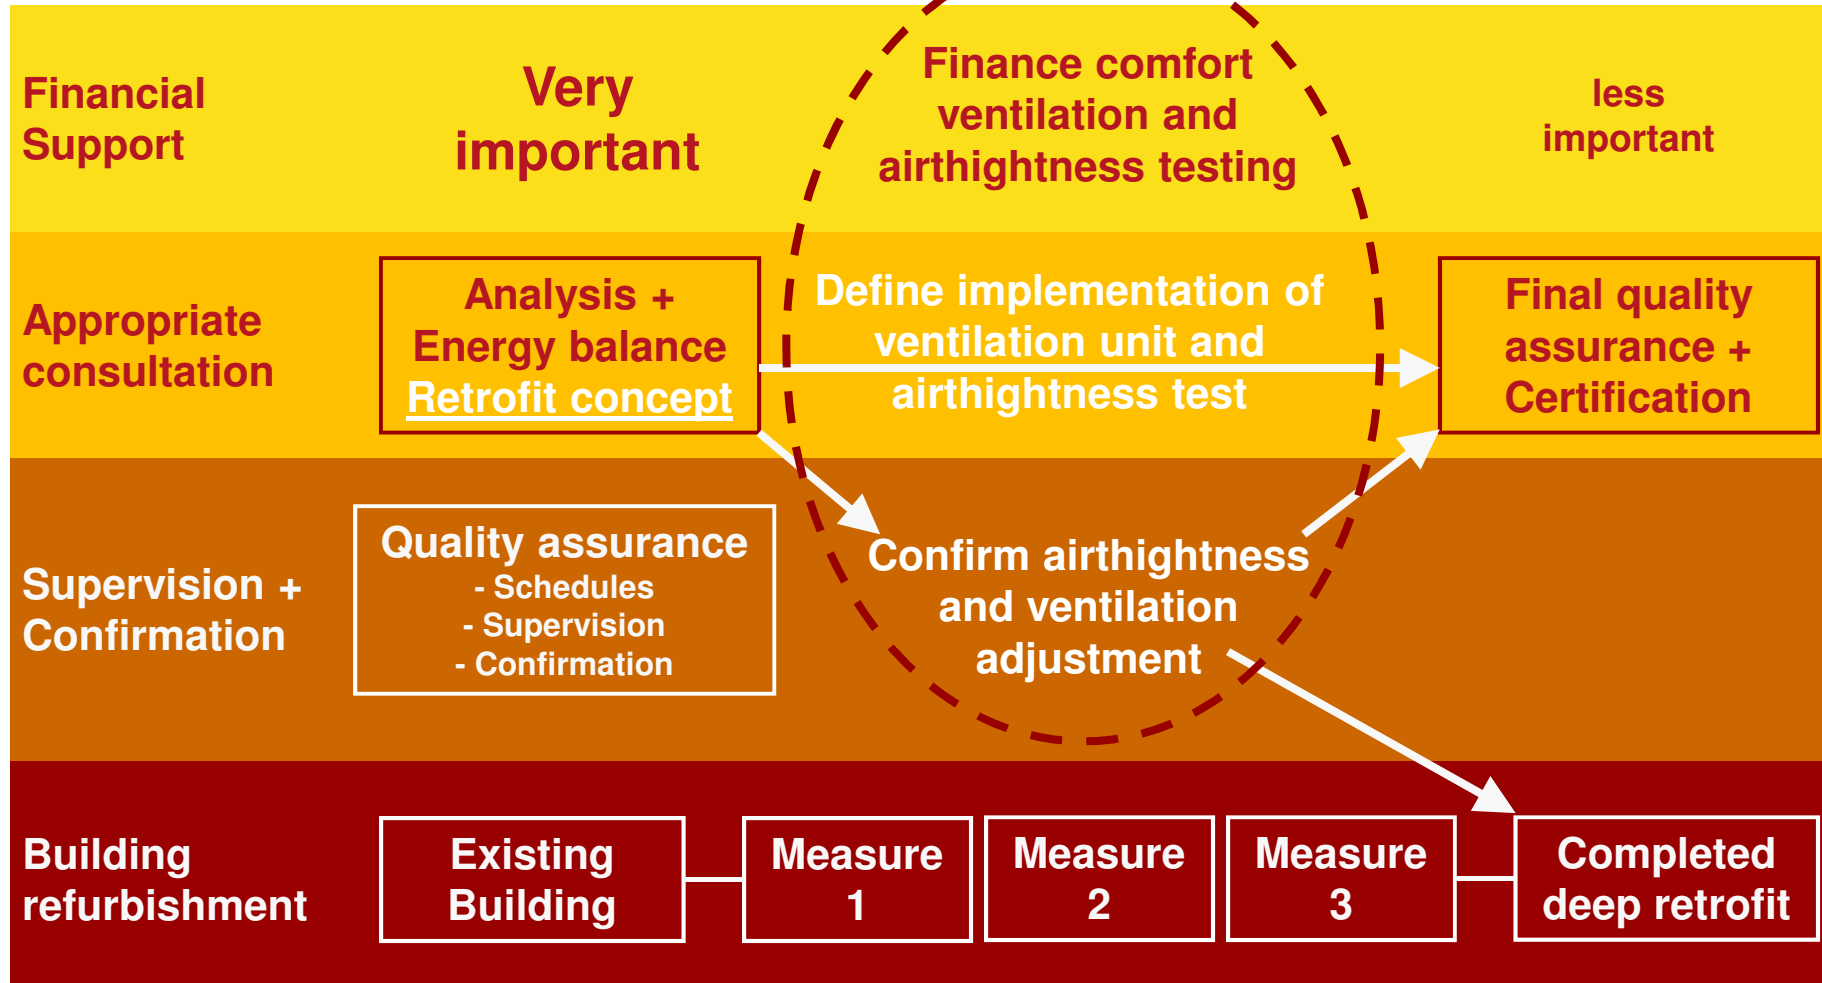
Financial Support

Very important

Finance comfort ventilation and airthightness testing

less important

Appropriate consultation

Analysis + Energy balance Retrofit concept

Define implementation of ventilation unit and airthightness test

Final quality assurance + Certification

Supervision + Confirmation

Quality assurance
- Schedules
- Supervision
- Confirmation

Confirm airthightness and ventilation adjustment

Building refurbishment

Existing Building

Measure 1

Measure 2

Measure 3

Completed deep retrofit